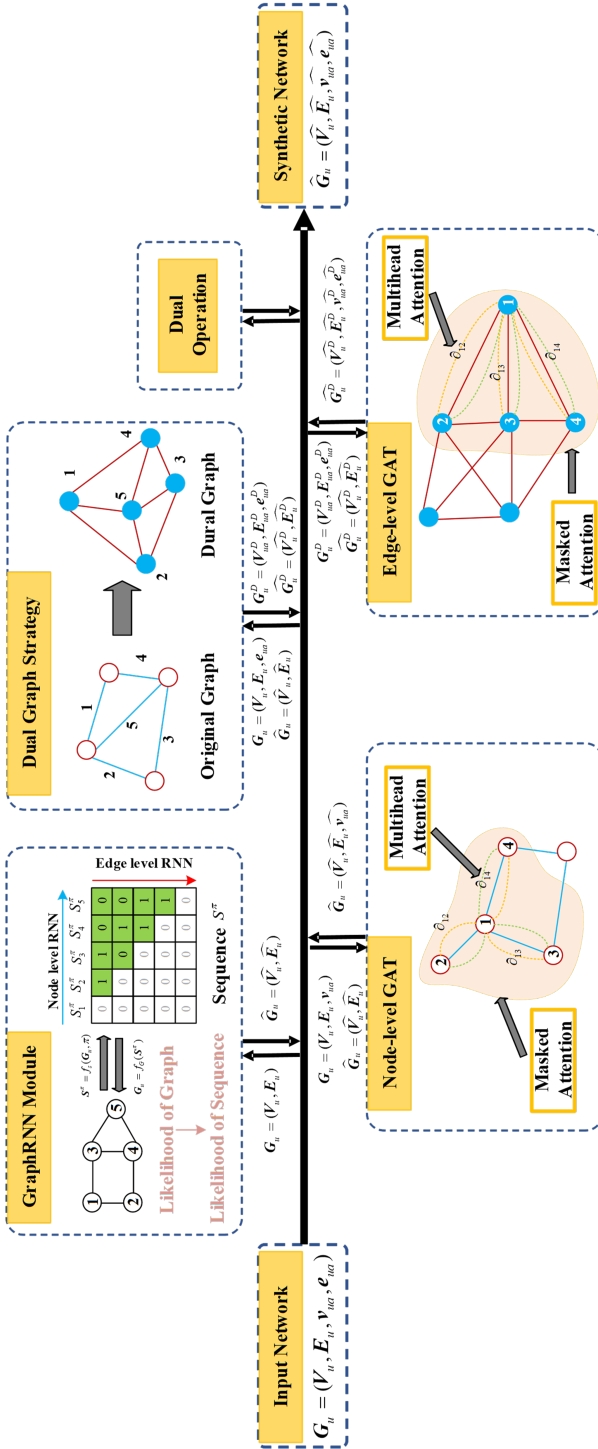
Input Network
$G_u=(V_u,E_u,v_{ua},e_{ua})$

GraphRNN Module
Likelihood of Graph
Likelihood of Sequence
$S^\pi=f_s(G_s,\pi)$
$G_s=f_G(S^\pi)$
Node level RNN
Edge level RNN
$S_1^\pi$ $S_2^\pi$ $S_3^\pi$ $S_4^\pi$ $S_5^\pi$
Sequence $S^\pi$

| 0 | 0 | 0 | 0 | 0 |
|---|---|---|---|---|
| 0 | 1 | 0 | 0 | 0 |
| 0 | 1 | 0 | 0 | 0 |
| 0 | 0 | 1 | 1 | 0 |
| 0 | 0 | 0 | 1 | 0 |

$G_u=(V_u,E_u)$
$\widehat{G}_u=(\widehat{V}_u,\widehat{E}_u)$

Dual Graph Strategy
Original Graph
Dural Graph

$G_u=(V_u,E_u,v_{ua})$
$\widehat{G}_u=(\widehat{V}_u,\widehat{E}_u)$
$\widehat{G}_u=(\widehat{V}_u,\widehat{E}_u,\widehat{v}_{ua})$

Node-level GAT
Masked Attention
Multihead Attention
$\partial_{12}$ $\partial_{13}$ $\partial_{14}$

$G_u=(V_u,E_u,e_{ua})$
$\widehat{G}_u=(\widehat{V}_u,\widehat{E}_u)$
$G_u^D=(V_{ua}^D,E_{ua}^D,e_{ua}^D)$
$\widehat{G}_u^D=(\widehat{V}_u^D,\widehat{E}_u^D)$
$G_u^D=(V_{ua}^D,E_{ua}^D,e_{ua}^D)$
$\widehat{G}_u^D=(\widehat{V}_u^D,\widehat{E}_u^D)$

Edge-level GAT
Masked Attention
Multihead Attention
$\partial_{12}$ $\partial_{13}$ $\partial_{14}$

Dual Operation
$\widehat{G}_u^D=(\widehat{V}_u^D,\widehat{E}_u^D,\widehat{v}_{ua}^D,\widehat{e}_{ua}^D)$

Synthetic Network
$\widehat{G}_u=(\widehat{V}_u,\widehat{E}_u,\widehat{v}_{ua},\widehat{e}_{ua})$